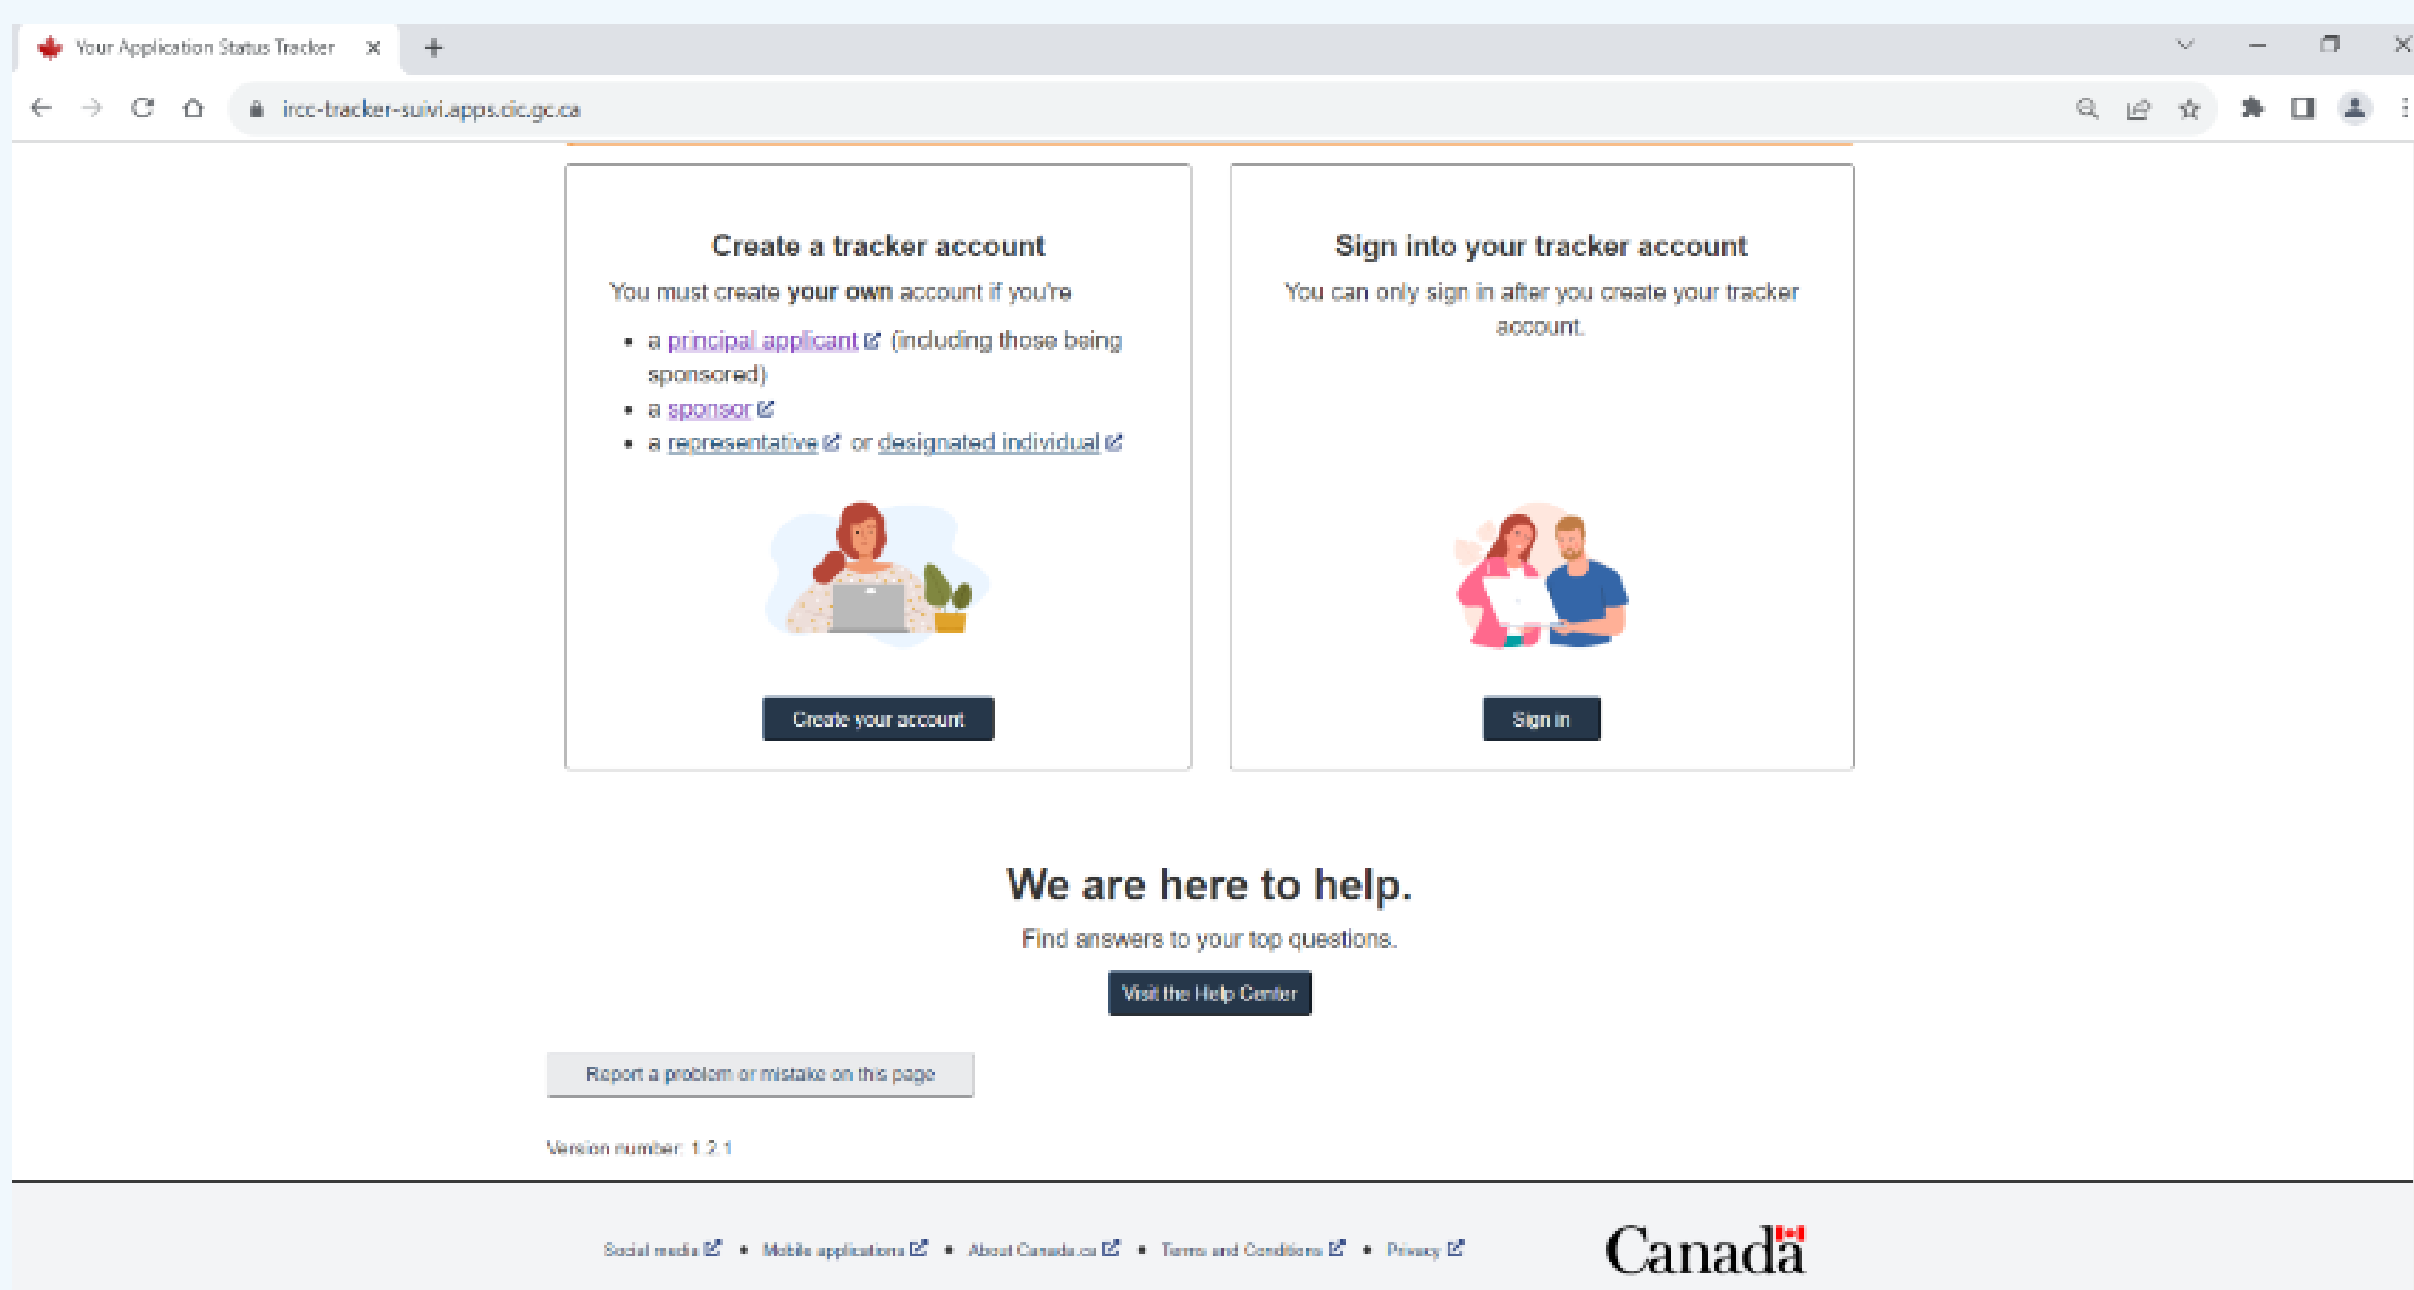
Your Application Status Tracker ×

ircc-tracker-suivi.apps.cic.gc.ca

Create a tracker account

You must create **your own** account if you're

- a principal applicant (including those being sponsored)
- a sponsor
- a representative or designated individual

Create your account

Sign into your tracker account

You can only sign in after you create your tracker account.

Sign in

We are here to help.

Find answers to your top questions.

Visit the Help Center

Report a problem or mistake on this page

Version number: 1.2.1

Social media • Mobile applications • About Canada.ca • Terms and Conditions • Privacy

Canada